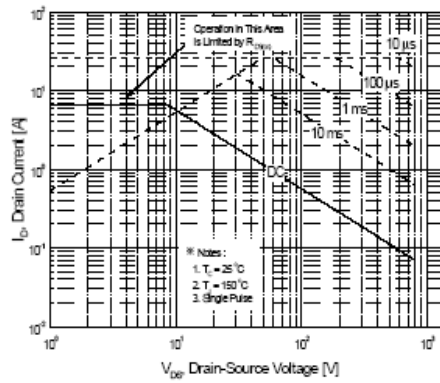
$10^2$

Operation in This Area is Limited by $R_{DS(on)}$

10 µs

100 µs

$10^1$

1 ms

10 ms

$10^0$

DC

$I_D$, Drain Current [A]

$10^{-1}$

※ Notes :
1. $T_C$ = 25°C
2. $T_J$ = 150°C
3. Single Pulse

$10^{-2}$

$10^0$

$10^1$

$10^2$

$10^3$

$V_{DS}$, Drain-Source Voltage [V]